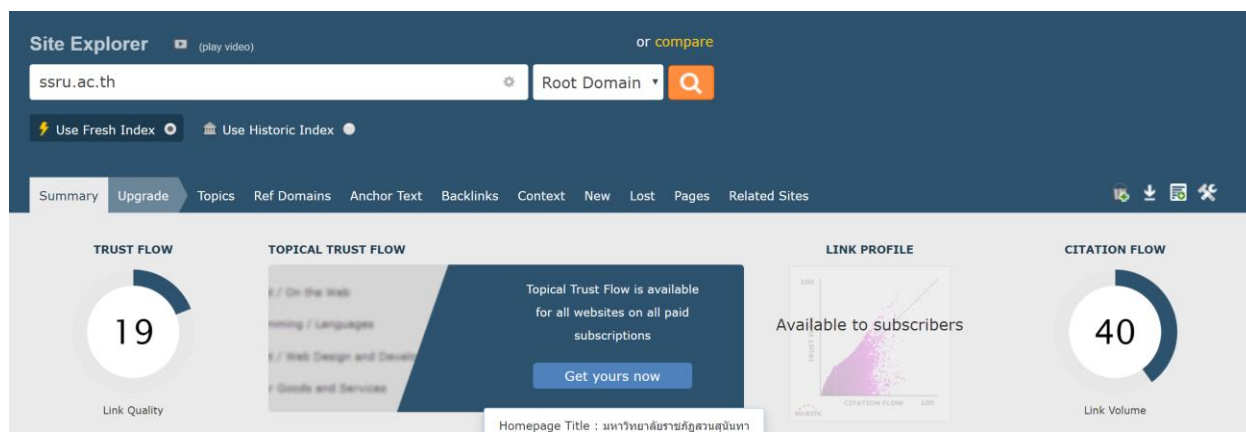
Site Explorer (play video)

or compare

ssru.ac.th

Root Domain

Use Fresh Index

Use Historic Index

Summary Upgrade Topics Ref Domains Anchor Text Backlinks Context New Lost Pages Related Sites

TRUST FLOW

19

Link Quality

TOPICAL TRUST FLOW

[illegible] / On the Web
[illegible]mming / Languages
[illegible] / Web Design and Develo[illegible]
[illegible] Goods and Services

Topical Trust Flow is available for all websites on all paid subscriptions

Get yours now

Homepage Title : มหาวิทยาลัยราชภัฏสวนสุนันทา

LINK PROFILE

Available to subscribers

CITATION FLOW

40

Link Volume